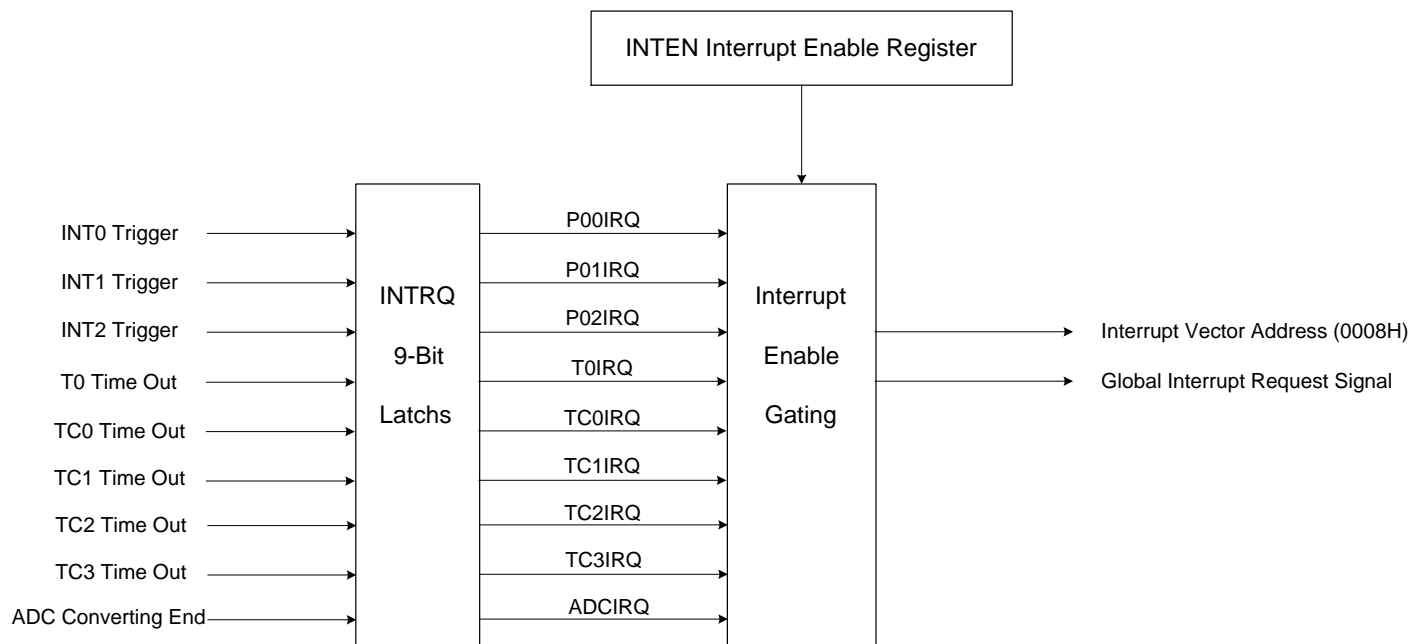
INTEN Interrupt Enable Register

INT0 Trigger
INT1 Trigger
INT2 Trigger
T0 Time Out
TC0 Time Out
TC1 Time Out
TC2 Time Out
TC3 Time Out
ADC Converting End

INTRQ
9-Bit
Latchs

P00IRQ
P01IRQ
P02IRQ
T0IRQ
TC0IRQ
TC1IRQ
TC2IRQ
TC3IRQ
ADCIRQ

Interrupt
Enable
Gating

Interrupt Vector Address (0008H)
Global Interrupt Request Signal